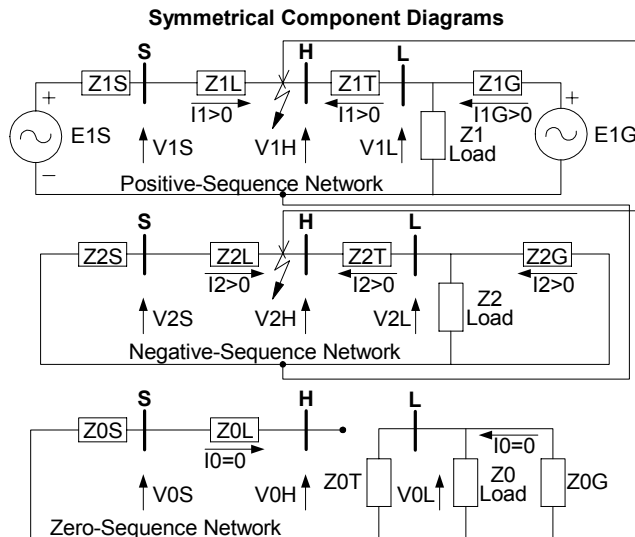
Symmetrical Component Diagrams

S H L

Z1S Z1L Z1T Z1G

+ I1>0 I1>0 I1G>0 +

E1S V1S V1H V1L Z1 Load E1G

–

Positive-Sequence Network

S H L

Z2S Z2L Z2T Z2G

I2>0 I2>0 I2>0

V2S V2H V2L Z2 Load

Negative-Sequence Network

S H L

Z0S Z0L I0=0

I0=0

V0S V0H Z0T V0L Z0 Load Z0G

Zero-Sequence Network